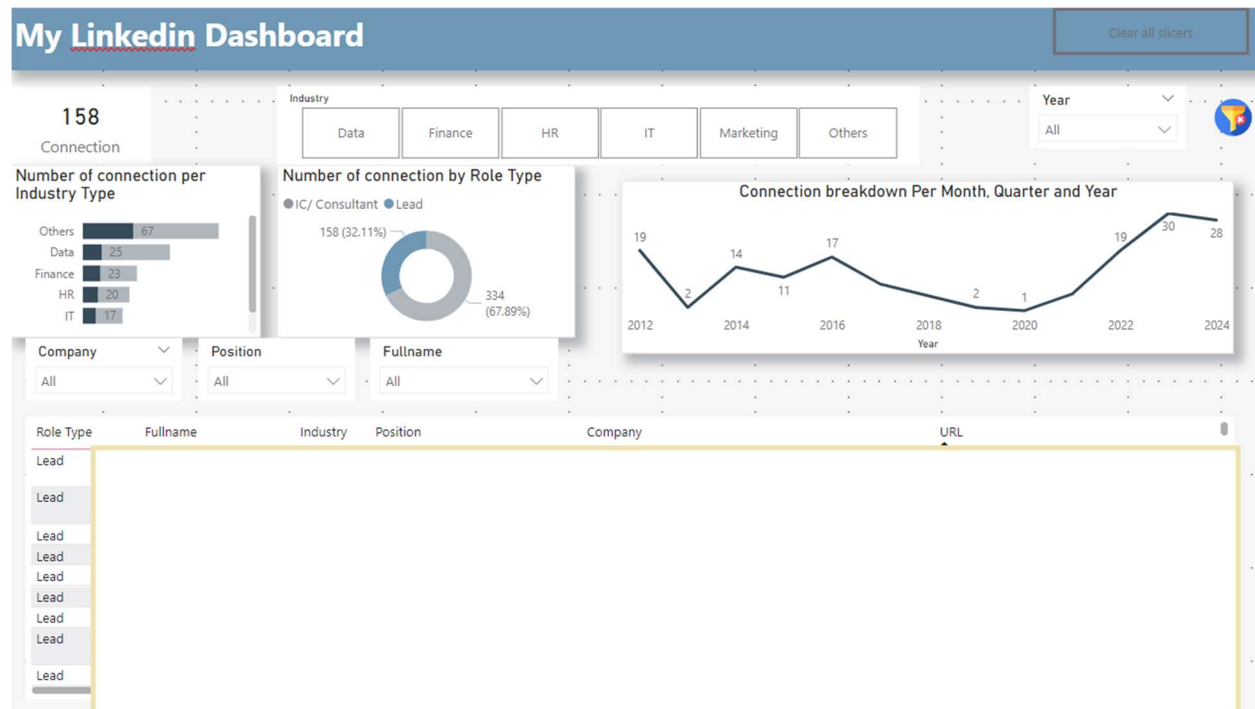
My Linkedin Dashboard

Clear all slicers

158
Connection

Industry
Data | Finance | HR | IT | Marketing | Others

Year
All

Number of connection per Industry Type

| | |
|---|---|
| Others | 67 |
| Data | 25 |
| Finance | 23 |
| HR | 20 |
| IT | 17 |

Number of connection by Role Type
IC/ Consultant Lead
158 (32.11%)
334 (67.89%)

Connection breakdown Per Month, Quarter and Year
19 2 14 11 17 2 1 19 30 28
2012 2014 2016 2018 2020 2022 2024
Year

Company
All

Position
All

Fullname
All

| Role Type | Fullname | Industry | Position | Company | URL |
|---|---|---|---|---|---|
| Lead | | | | | |
| Lead | | | | | |
| Lead | | | | | |
| Lead | | | | | |
| Lead | | | | | |
| Lead | | | | | |
| Lead | | | | | |
| Lead | | | | | |
| Lead | | | | | |